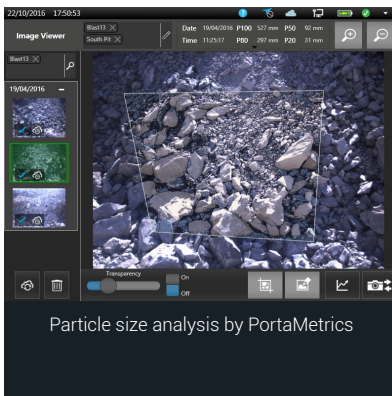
22/10/2016 17:50:53

Image Viewer

Blast13 ✕
South Pit ✕

Date 19/04/2016 P100 527 mm P50 92 mm
Time 11:25:17 P80 297 mm P20 31 mm

Blast13 ✕

19/04/2016 −

Transparency

On
Off

Particle size analysis by PortaMetrics